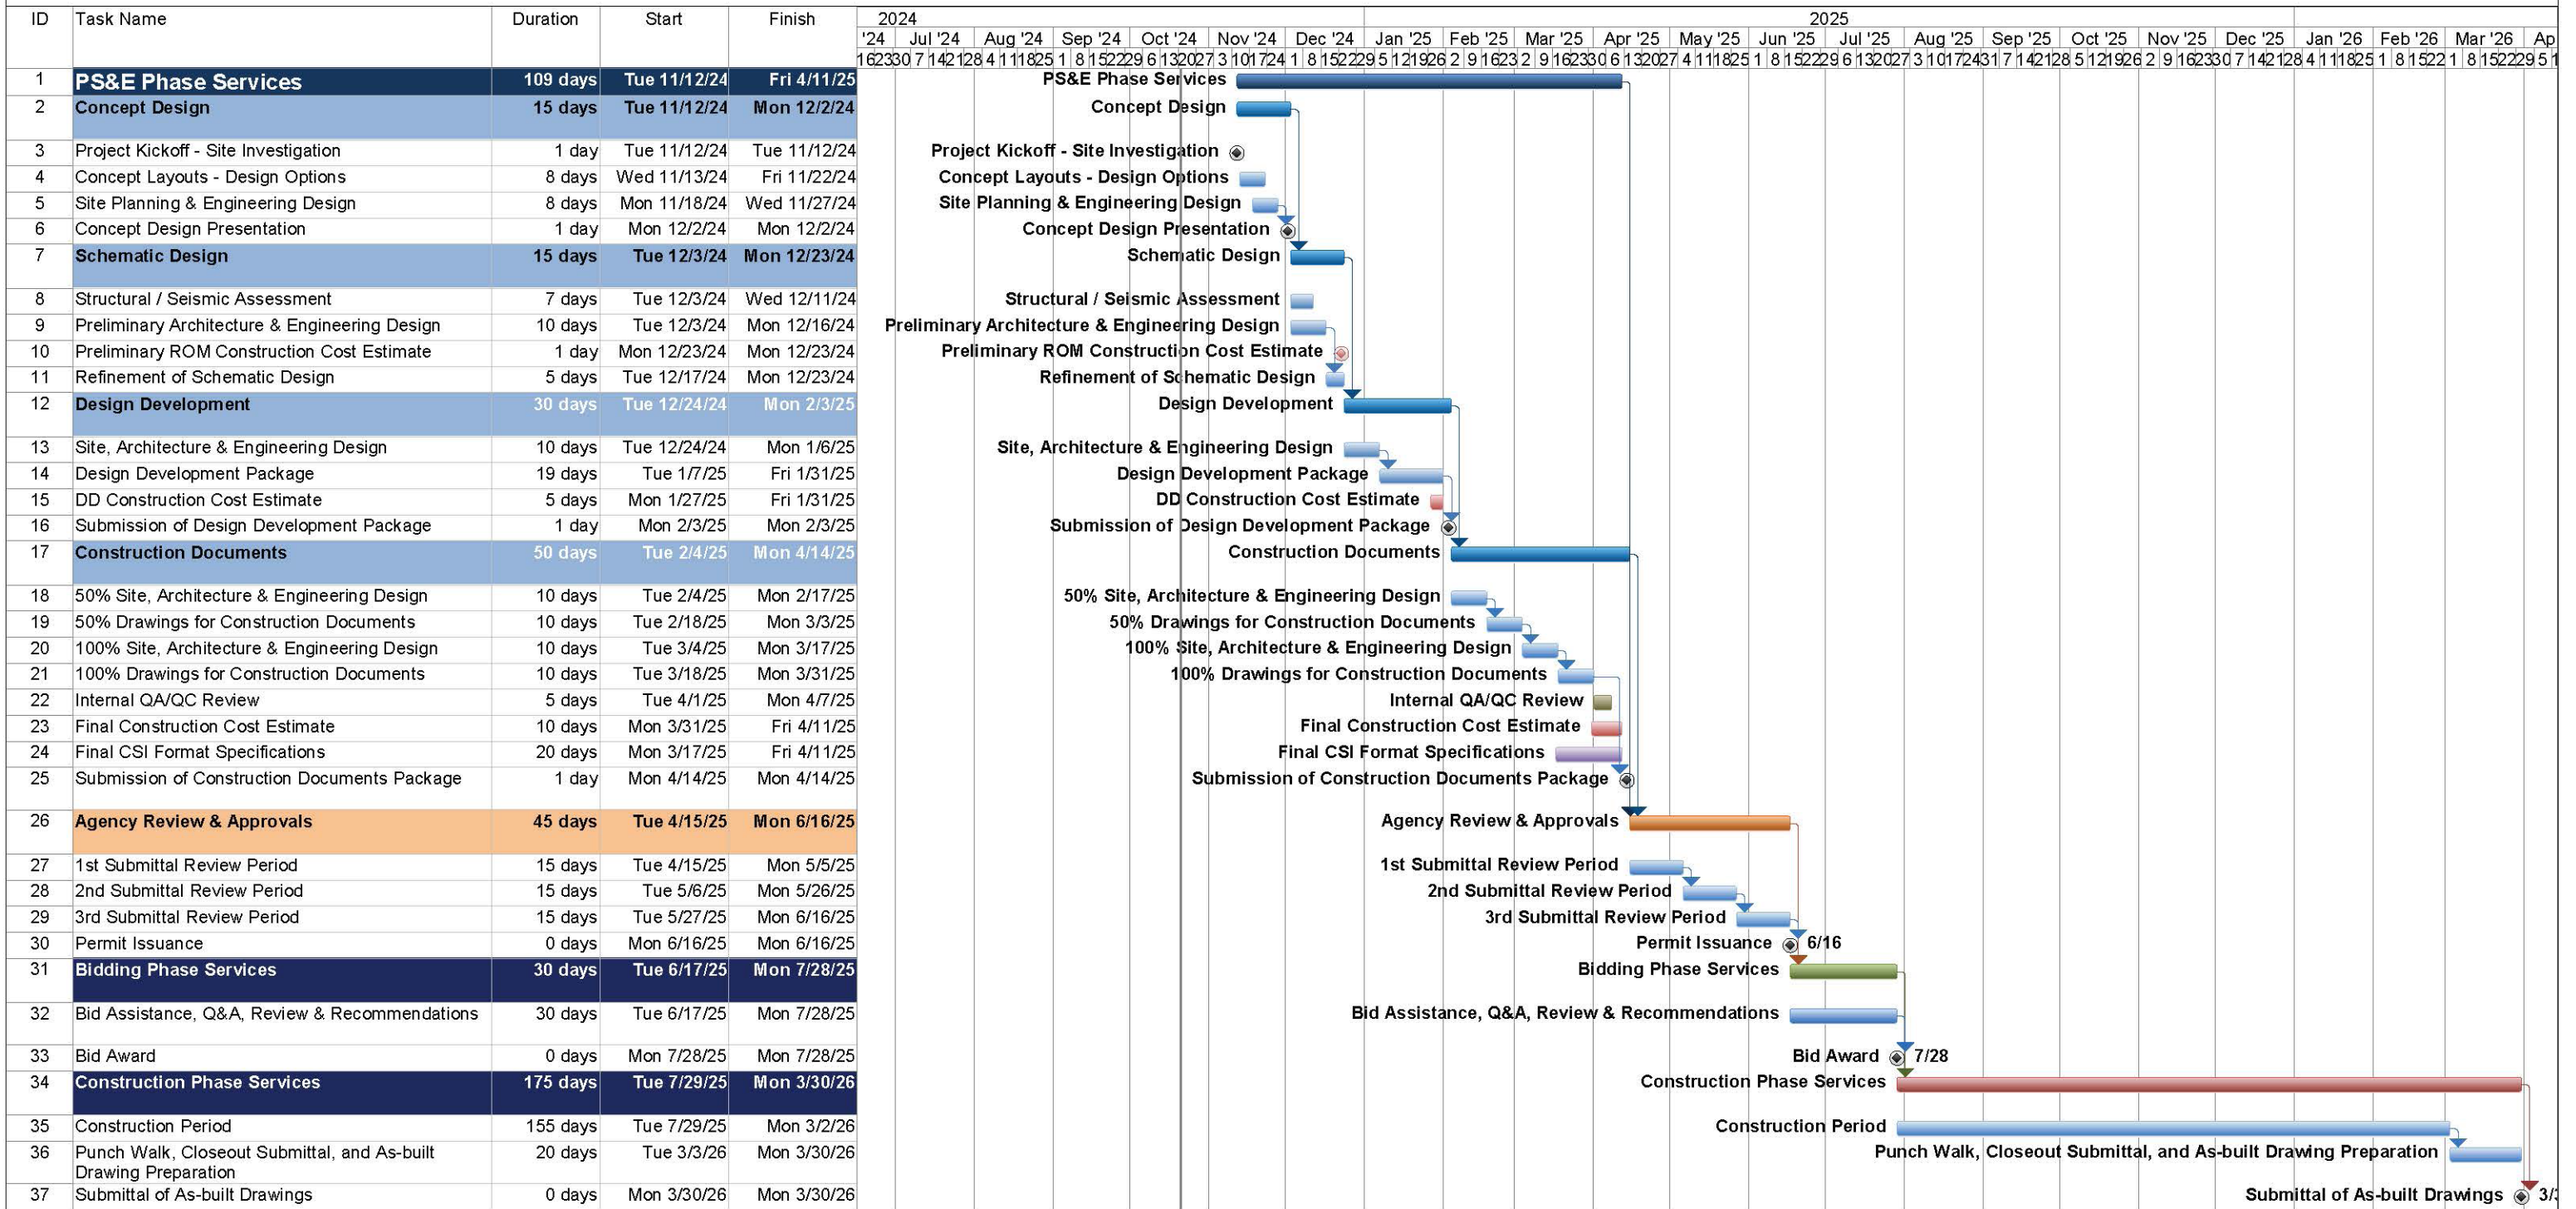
| ID | Task Name | Duration | Start | Finish |
|---|---|---|---|---|
| 1 | PS&E Phase Services | 109 days | Tue 11/12/24 | Fri 4/11/25 |
| 2 | Concept Design | 15 days | Tue 11/12/24 | Mon 12/2/24 |
| 3 | Project Kickoff - Site Investigation | 1 day | Tue 11/12/24 | Tue 11/12/24 |
| 4 | Concept Layouts - Design Options | 8 days | Wed 11/13/24 | Fri 11/22/24 |
| 5 | Site Planning & Engineering Design | 8 days | Mon 11/18/24 | Wed 11/27/24 |
| 6 | Concept Design Presentation | 1 day | Mon 12/2/24 | Mon 12/2/24 |
| 7 | Schematic Design | 15 days | Tue 12/3/24 | Mon 12/23/24 |
| 8 | Structural / Seismic Assessment | 7 days | Tue 12/3/24 | Wed 12/11/24 |
| 9 | Preliminary Architecture & Engineering Design | 10 days | Tue 12/3/24 | Mon 12/16/24 |
| 10 | Preliminary ROM Construction Cost Estimate | 1 day | Mon 12/23/24 | Mon 12/23/24 |
| 11 | Refinement of Schematic Design | 5 days | Tue 12/17/24 | Mon 12/23/24 |
| 12 | Design Development | 30 days | Tue 12/24/24 | Mon 2/3/25 |
| 13 | Site, Architecture & Engineering Design | 10 days | Tue 12/24/24 | Mon 1/6/25 |
| 14 | Design Development Package | 19 days | Tue 1/7/25 | Fri 1/31/25 |
| 15 | DD Construction Cost Estimate | 5 days | Mon 1/27/25 | Fri 1/31/25 |
| 16 | Submission of Design Development Package | 1 day | Mon 2/3/25 | Mon 2/3/25 |
| 17 | Construction Documents | 50 days | Tue 2/4/25 | Mon 4/14/25 |
| 18 | 50% Site, Architecture & Engineering Design | 10 days | Tue 2/4/25 | Mon 2/17/25 |
| 19 | 50% Drawings for Construction Documents | 10 days | Tue 2/18/25 | Mon 3/3/25 |
| 20 | 100% Site, Architecture & Engineering Design | 10 days | Tue 3/4/25 | Mon 3/17/25 |
| 21 | 100% Drawings for Construction Documents | 10 days | Tue 3/18/25 | Mon 3/31/25 |
| 22 | Internal QA/QC Review | 5 days | Tue 4/1/25 | Mon 4/7/25 |
| 23 | Final Construction Cost Estimate | 10 days | Mon 3/31/25 | Fri 4/11/25 |
| 24 | Final CSI Format Specifications | 20 days | Mon 3/17/25 | Fri 4/11/25 |
| 25 | Submission of Construction Documents Package | 1 day | Mon 4/14/25 | Mon 4/14/25 |
| 26 | Agency Review & Approvals | 45 days | Tue 4/15/25 | Mon 6/16/25 |
| 27 | 1st Submittal Review Period | 15 days | Tue 4/15/25 | Mon 5/5/25 |
| 28 | 2nd Submittal Review Period | 15 days | Tue 5/6/25 | Mon 5/26/25 |
| 29 | 3rd Submittal Review Period | 15 days | Tue 5/27/25 | Mon 6/16/25 |
| 30 | Permit Issuance | 0 days | Mon 6/16/25 | Mon 6/16/25 |
| 31 | Bidding Phase Services | 30 days | Tue 6/17/25 | Mon 7/28/25 |
| 32 | Bid Assistance, Q&A, Review & Recommendations | 30 days | Tue 6/17/25 | Mon 7/28/25 |
| 33 | Bid Award | 0 days | Mon 7/28/25 | Mon 7/28/25 |
| 34 | Construction Phase Services | 175 days | Tue 7/29/25 | Mon 3/30/26 |
| 35 | Construction Period | 155 days | Tue 7/29/25 | Mon 3/2/26 |
| 36 | Punch Walk, Closeout Submittal, and As-built Drawing Preparation | 20 days | Tue 3/3/26 | Mon 3/30/26 |
| 37 | Submittal of As-built Drawings | 0 days | Mon 3/30/26 | Mon 3/30/26 |

2024 2025
'24 Jul '24 Aug '24 Sep '24 Oct '24 Nov '24 Dec '24 Jan '25 Feb '25 Mar '25 Apr '25 May '25 Jun '25 Jul '25 Aug '25 Sep '25 Oct '25 Nov '25 Dec '25 Jan '26 Feb '26 Mar '26 Ap

6/16
7/28
3/3